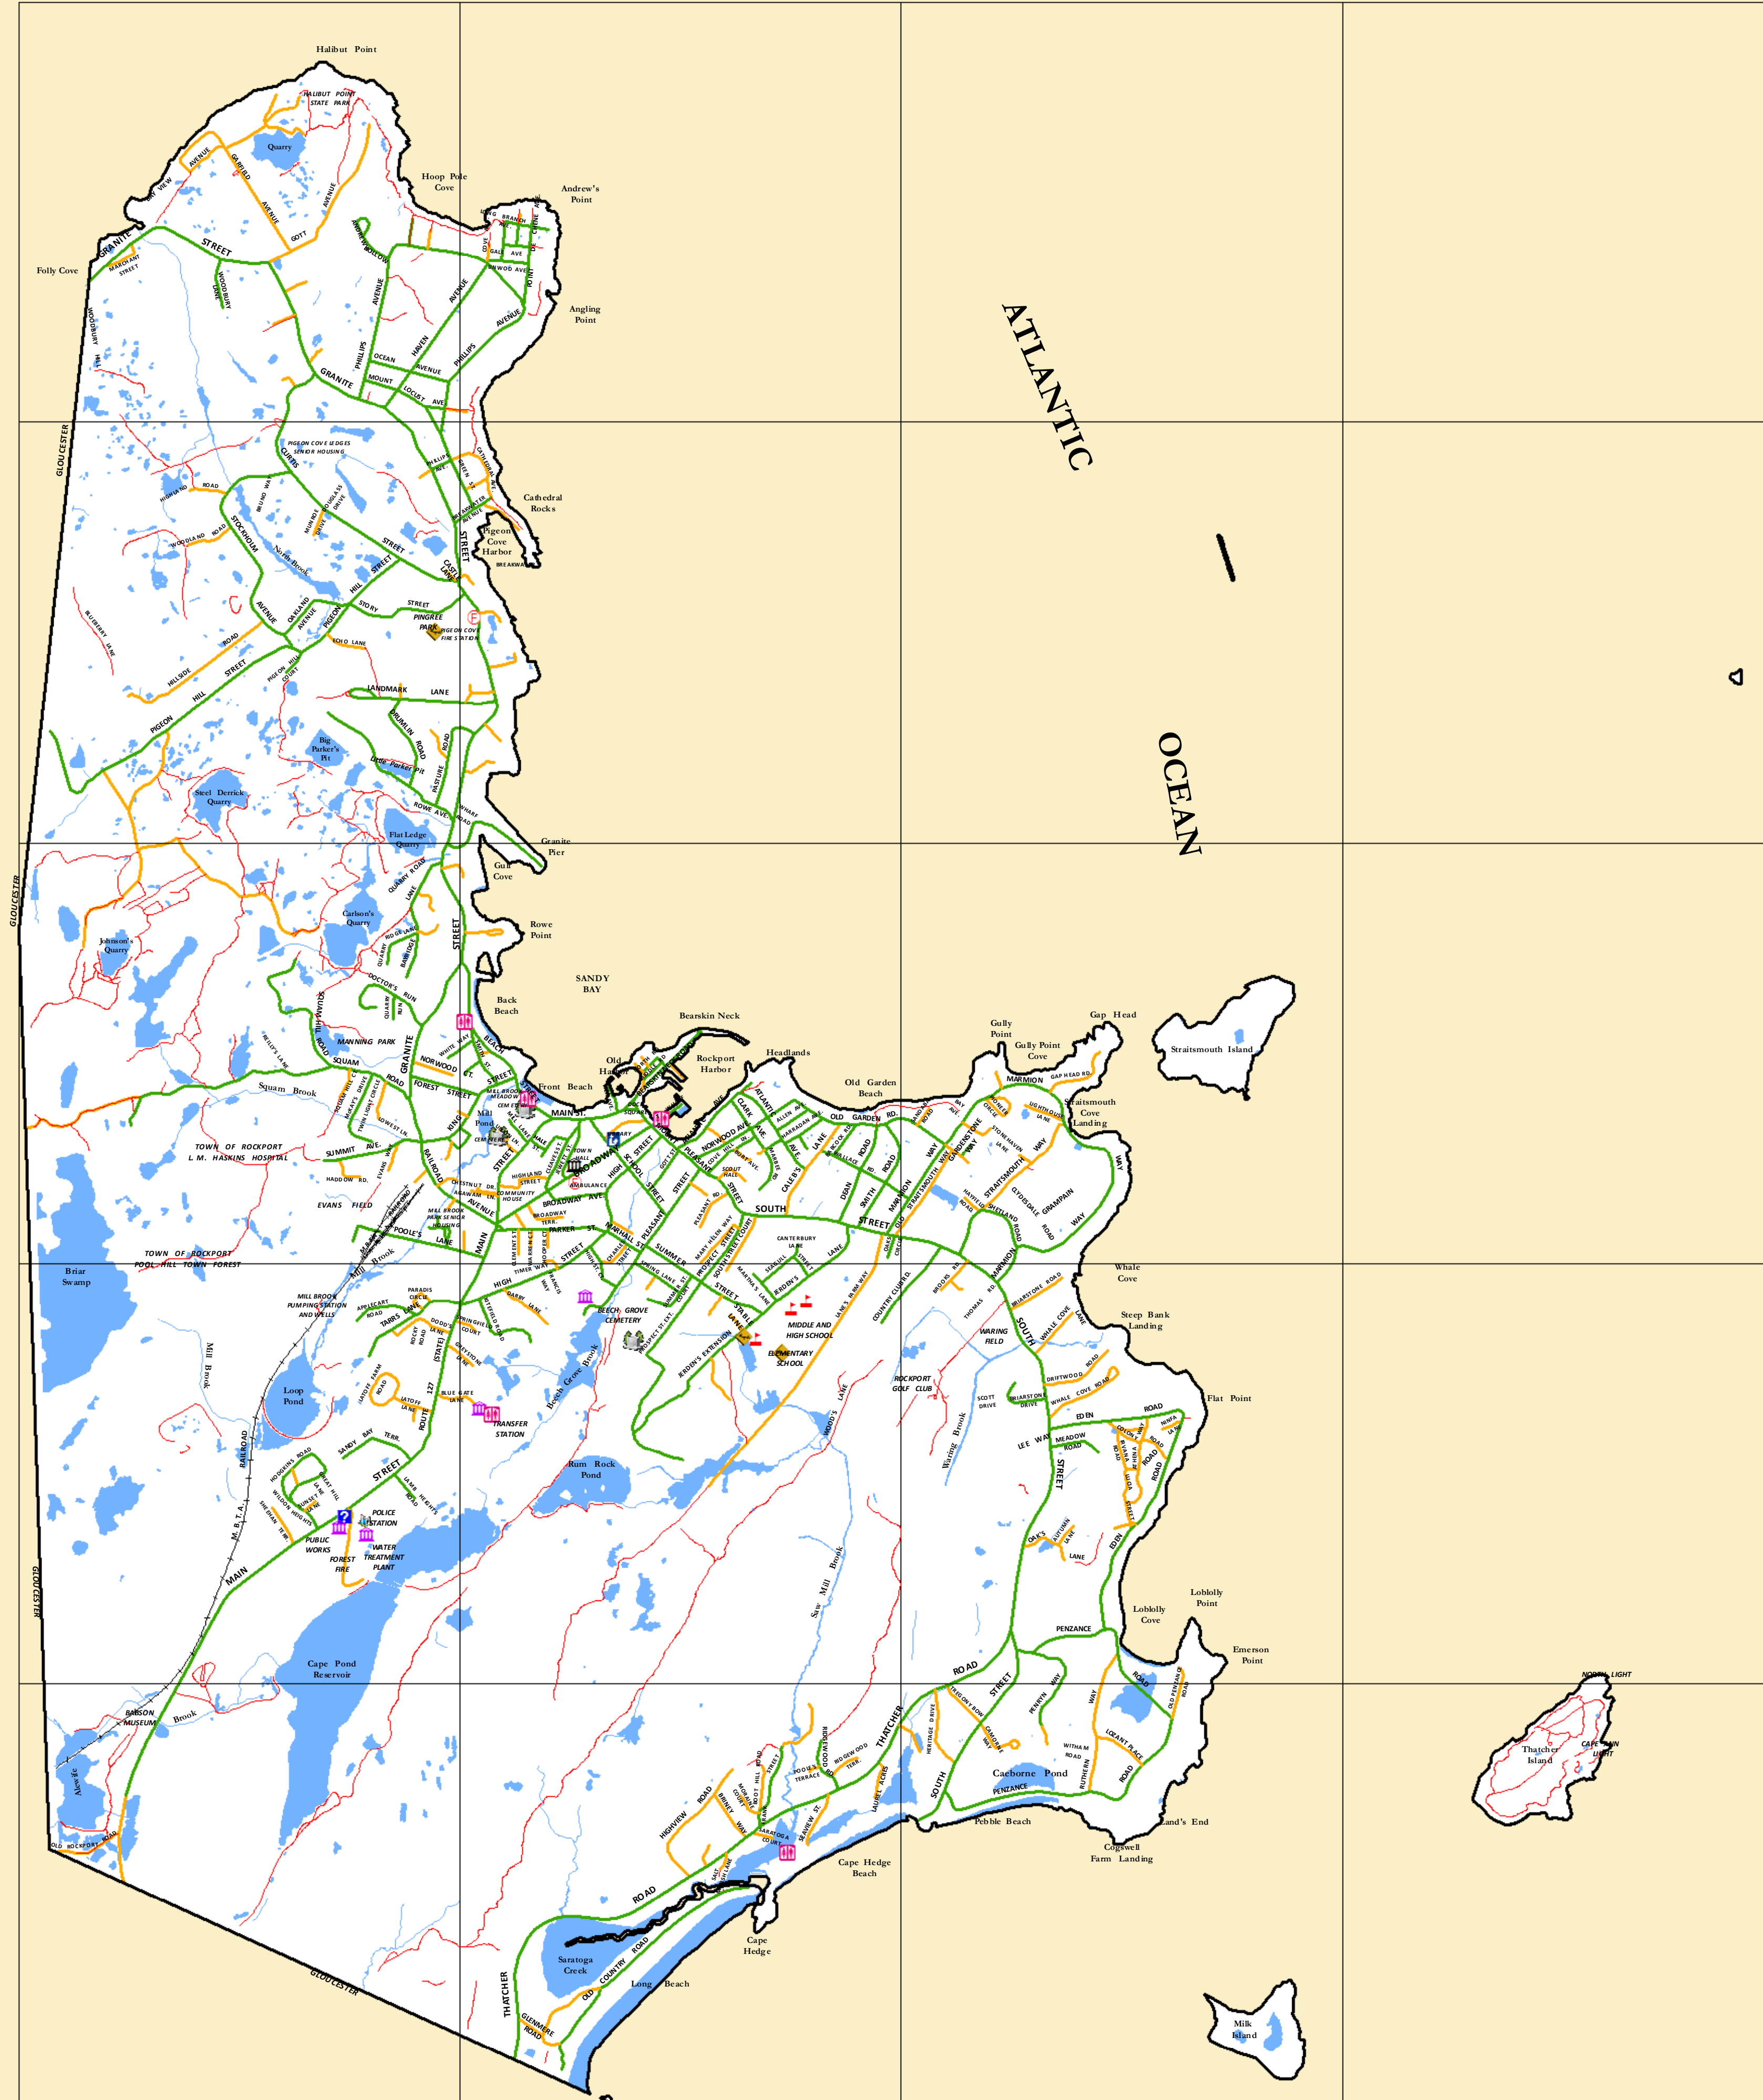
Halibut Point

HALIBUT POINT STATE PARK

Quarry

Hoop Pole Cove

Andrew's Point

Folly Cove

GRANITE STREET

Angling Point

ATLANTIC

OCEAN

GLOUCESTER

PIGEON COVE LEDGES SENIOR HOUSING

Cathedral Rocks

Pigeon Cove Harbor

BREAKWATER

PINGREE PARK

PIGEON COVE FIRE STATION

LANDMARK LANE

Big Parker's Pit

Little Parker's Pit

Steel Derrick Quarry

Flat Ledge Quarry

Granite Pier

Gull Cove

Carlson's Quarry

Johnson's Quarry

Rowe Point

SANDY BAY

Back Beach

Bearskin Neck

Rockport Harbor

Headlands

Old Harbor

Front Beach

Old Garden Beach

Gully Point

Gully Point Cove

Gap Head

Straitsmouth Island

Straitsmouth Cove Landing

MANNING PARK

Squam Brook

TOWN OF ROCKPORT L. M. HASKINS HOSPITAL

EVANS FIELD

TOWN OF ROCKPORT POOL HILL TOWN FOREST

Briar Swamp

MILL BROOK PUMPING STATION AND WELLS

Mill Brook

Loop Pond

BEECH GROVE CEMETERY

MIDDLE AND HIGH SCHOOL

ELEMENTARY SCHOOL

ROCKPORT GOLF CLUB

WARING FIELD

Whale Cove

Steep Bank Landing

Flat Point

TRANSFER STATION

Rum Rock Pond

POLICE STATION

PUBLIC WORKS

FOREST FIRE

WATER TREATMENT PLANT

Cape Pond Reservoir

Loblolly Point

Loblolly Cove

Emerson Point

BABSON MUSEUM

Alewife

Caeborne Pond

Pebble Beach

Land's End

Cogswell Farm Landing

Cape Hedge Beach

Cape Hedge

Saratoga Creek

Long Beach

NORTH LIGHT

Thatcher Island

CAPE ANN LIGHT

Milk Island

GLOUCESTER

MAIN STREET

SOUTH STREET

THATCHER ROAD

OLD COUNTRY ROAD

RAILROAD

M.B.T.A.

Saw Mill Brook

Waring Brook

Beech Grove Brook